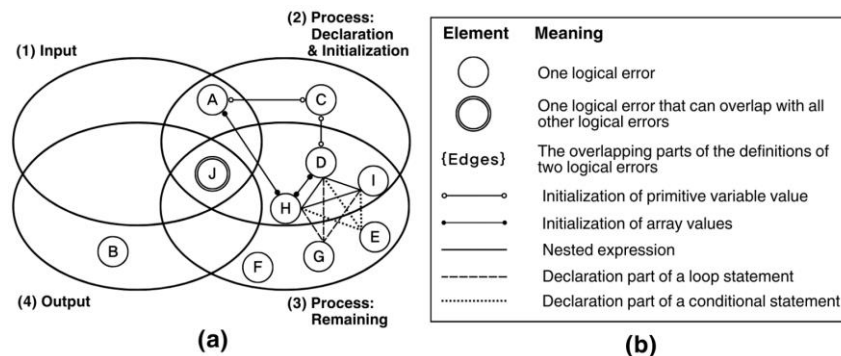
(1) Input

(2) Process: Declaration & Initialization

A

C

D

I

J

H

E

G

B

F

(4) Output

(3) Process: Remaining

(a)

| Element | Meaning |
|---|---|
| ○ | One logical error |
| ◎ | One logical error that can overlap with all other logical errors |
| {Edges} | The overlapping parts of the definitions of two logical errors |
| o———o | Initialization of primitive variable value |
| •———• | Initialization of array values |
| ——— | Nested expression |
| - - - - - - | Declaration part of a loop statement |
| ·········· | Declaration part of a conditional statement |

(b)